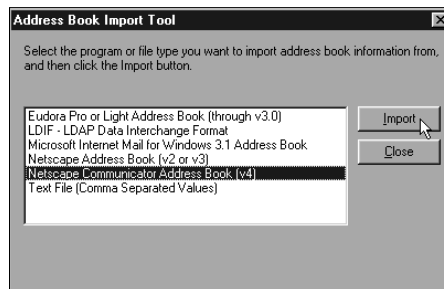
Address Book Import Tool

Select the program or file type you want to import address book information from, and then click the Import button.

Eudora Pro or Light Address Book (through v3.0)
LDIF - LDAP Data Interchange Format
Microsoft Internet Mail for Windows 3.1 Address Book
Netscape Address Book (v2 or v3)
Netscape Communicator Address Book (v4)
Text File (Comma Separated Values)

Import
Close